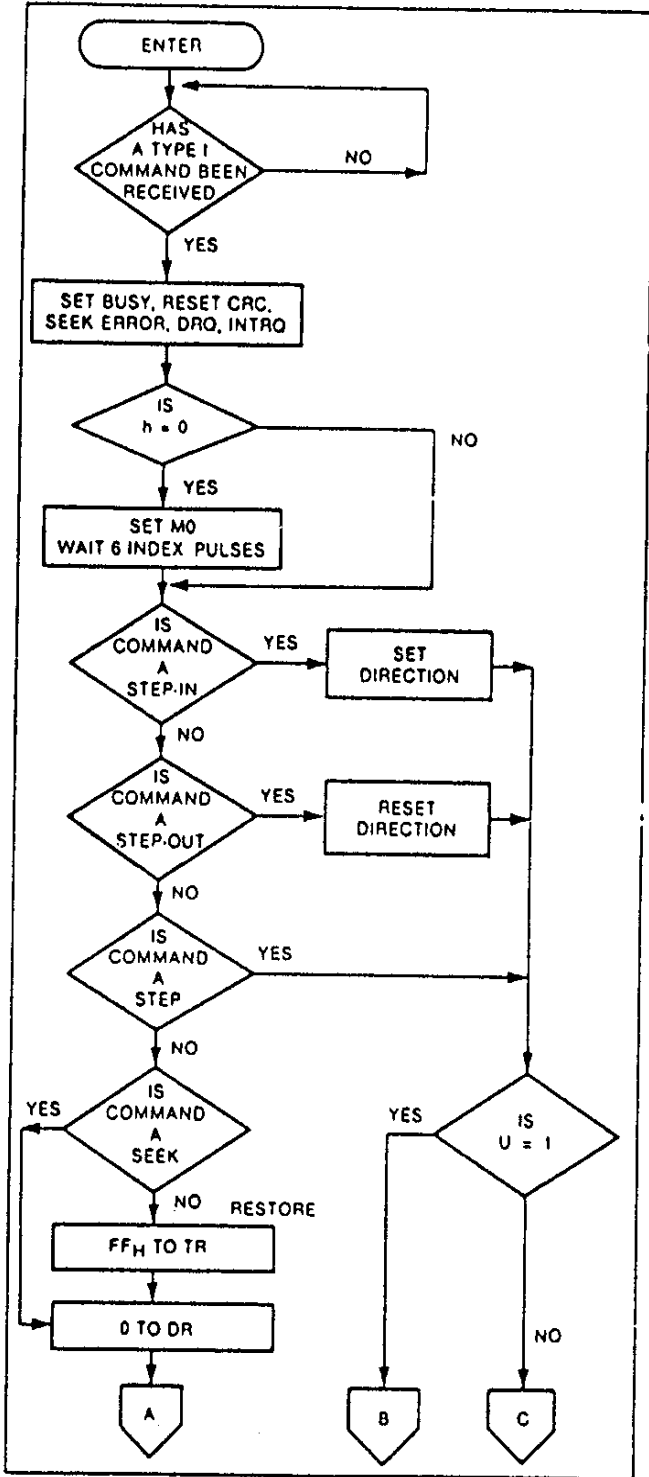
ENTER

HAS A TYPE I COMMAND BEEN RECEIVED

NO

YES

SET BUSY, RESET CRC, SEEK ERROR, DRQ, INTRQ

IS h = 0

NO

YES

SET MO WAIT 6 INDEX PULSES

IS COMMAND A STEP-IN

YES

SET DIRECTION

NO

IS COMMAND A STEP-OUT

YES

RESET DIRECTION

NO

IS COMMAND A STEP

YES

NO

IS COMMAND A SEEK

YES

NO

RESTORE

$FF_H$ TO TR

0 TO DR

A

IS U = 1

YES

NO

B

C